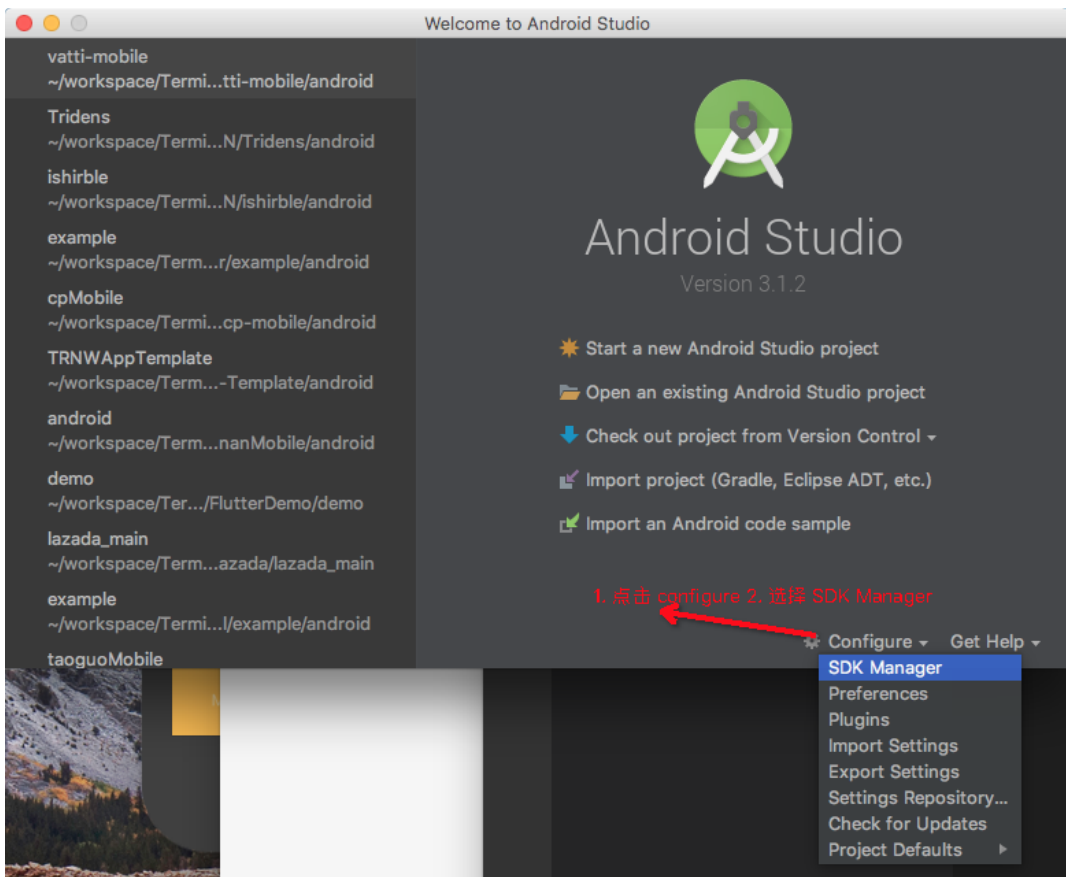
Welcome to Android Studio

vatti-mobile
~/workspace/Termi...tti-mobile/android

Tridens
~/workspace/Termi...N/Tridens/android

ishirble
~/workspace/Termi...N/ishirble/android

example
~/workspace/Term...r/example/android

cpMobile
~/workspace/Termi...cp-mobile/android

TRNWAppTemplate
~/workspace/Term...-Template/android

android
~/workspace/Term...nanMobile/android

demo
~/workspace/Ter.../FlutterDemo/demo

lazada_main
~/workspace/Term...azada/lazada_main

example
~/workspace/Termi...l/example/android

taoguoMobile

Android Studio

Version 3.1.2

Start a new Android Studio project

Open an existing Android Studio project

Check out project from Version Control

Import project (Gradle, Eclipse ADT, etc.)

Import an Android code sample

1. 点击 configure 2. 选择 SDK Manager

Configure Get Help

SDK Manager
Preferences
Plugins
Import Settings
Export Settings
Settings Repository...
Check for Updates
Project Defaults